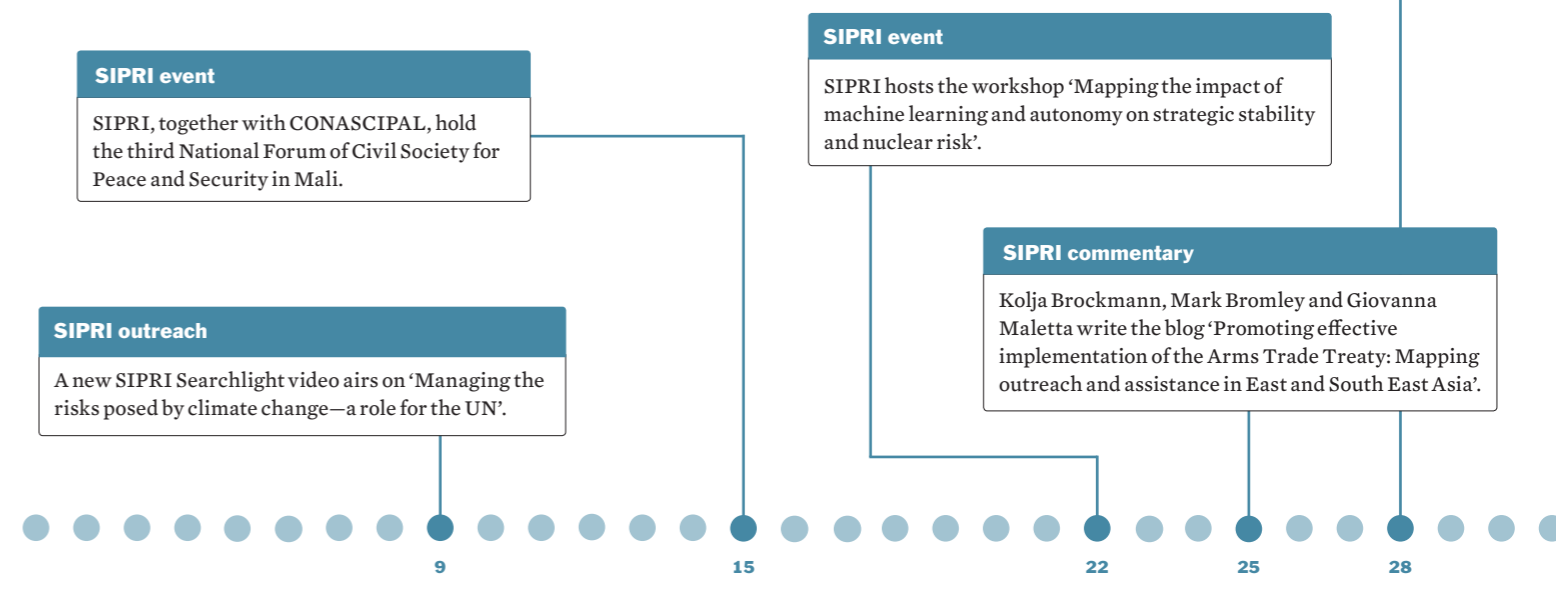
SIPRI event

SIPRI, together with CONASCIPAL, hold the third National Forum of Civil Society for Peace and Security in Mali.

SIPRI event

SIPRI hosts the workshop 'Mapping the impact of machine learning and autonomy on strategic stability and nuclear risk'.

SIPRI commentary

Kolja Brockmann, Mark Bromley and Giovanna Maletta write the blog 'Promoting effective implementation of the Arms Trade Treaty: Mapping outreach and assistance in East and South East Asia'.

SIPRI outreach

A new SIPRI Searchlight video airs on 'Managing the risks posed by climate change—a role for the UN'.

9

15

22

25

28